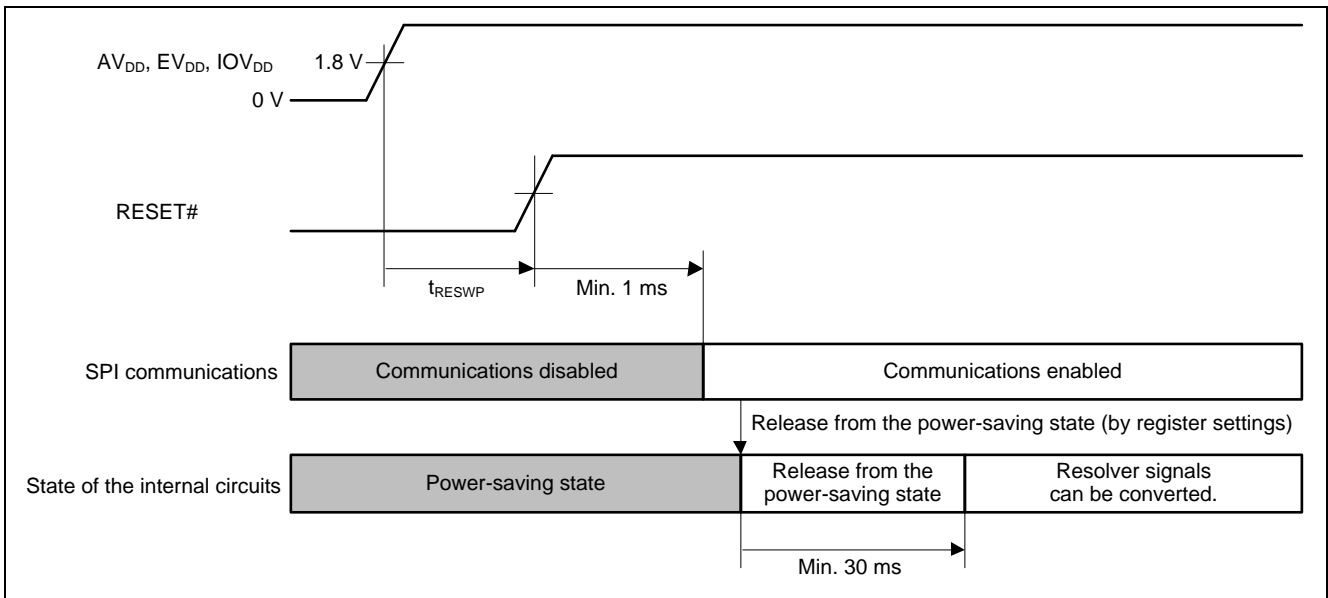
$AV_{DD}$, $EV_{DD}$, $IOV_{DD}$ 1.8 V

0 V

RESET#

$t_{RESWP}$

Min. 1 ms

SPI communications

Communications disabled

Communications enabled

Release from the power-saving state (by register settings)

State of the internal circuits

Power-saving state

Release from the power-saving state

Resolver signals can be converted.

Min. 30 ms